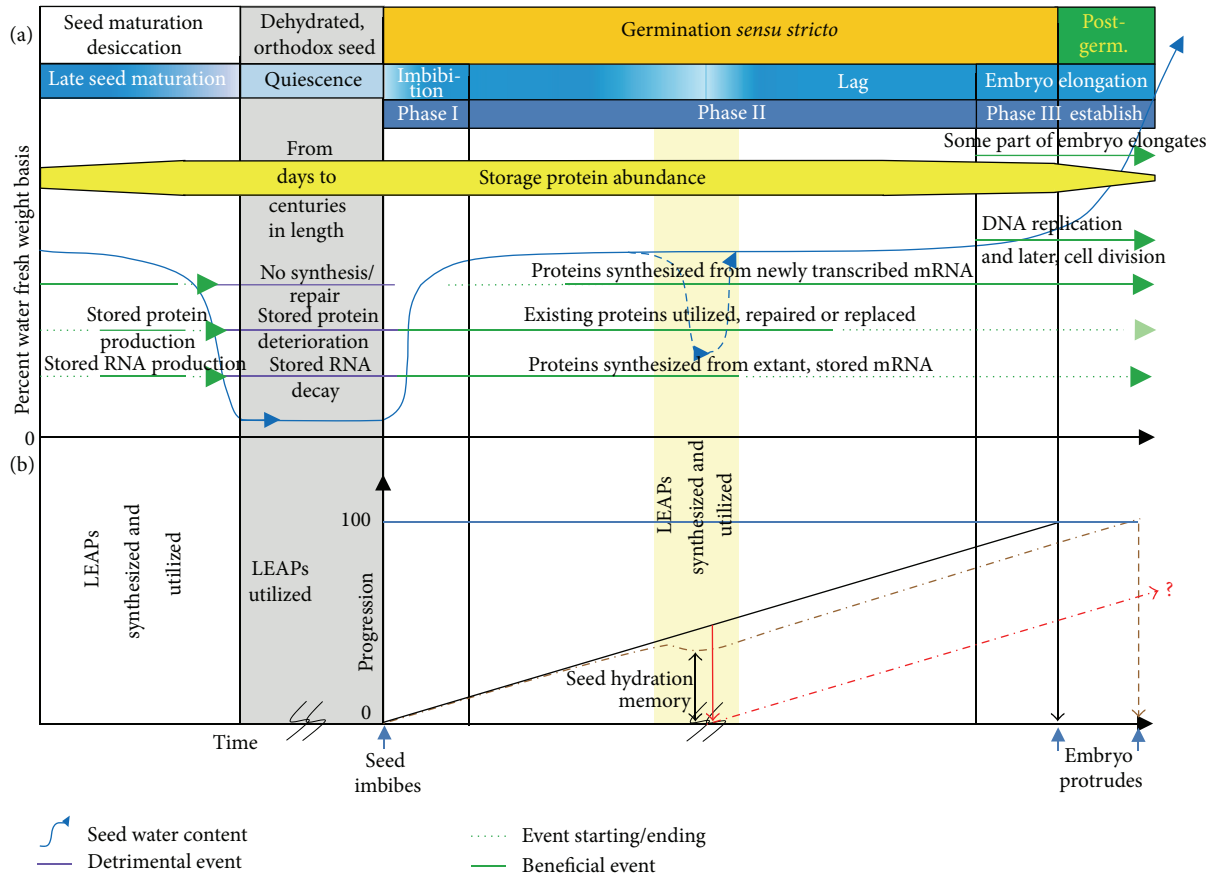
(a)

Seed maturation desiccation

Dehydrated, orthodox seed

Germination *sensu stricto*

Post-germ.

Late seed maturation

Quiescence

Imbibition

Lag

Embryo elongation

Phase I

Phase II

Phase III establish

From days to centuries in length

Some part of embryo elongates

Storage protein abundance

Percent water fresh weight basis

DNA replication and later, cell division

No synthesis/ repair

Proteins synthesized from newly transcribed mRNA

Stored protein production

Stored protein deterioration

Existing proteins utilized, repaired or replaced

Stored RNA production

Stored RNA decay

Proteins synthesized from extant, stored mRNA

0

(b)

LEAPs synthesized and utilized

LEAPs utilized

LEAPs synthesized and utilized

100

Progression

0

Seed hydration memory

?

Time

Seed imbibes

Embryo protrudes

Seed water content

Detrimental event

Event starting/ending

Beneficial event